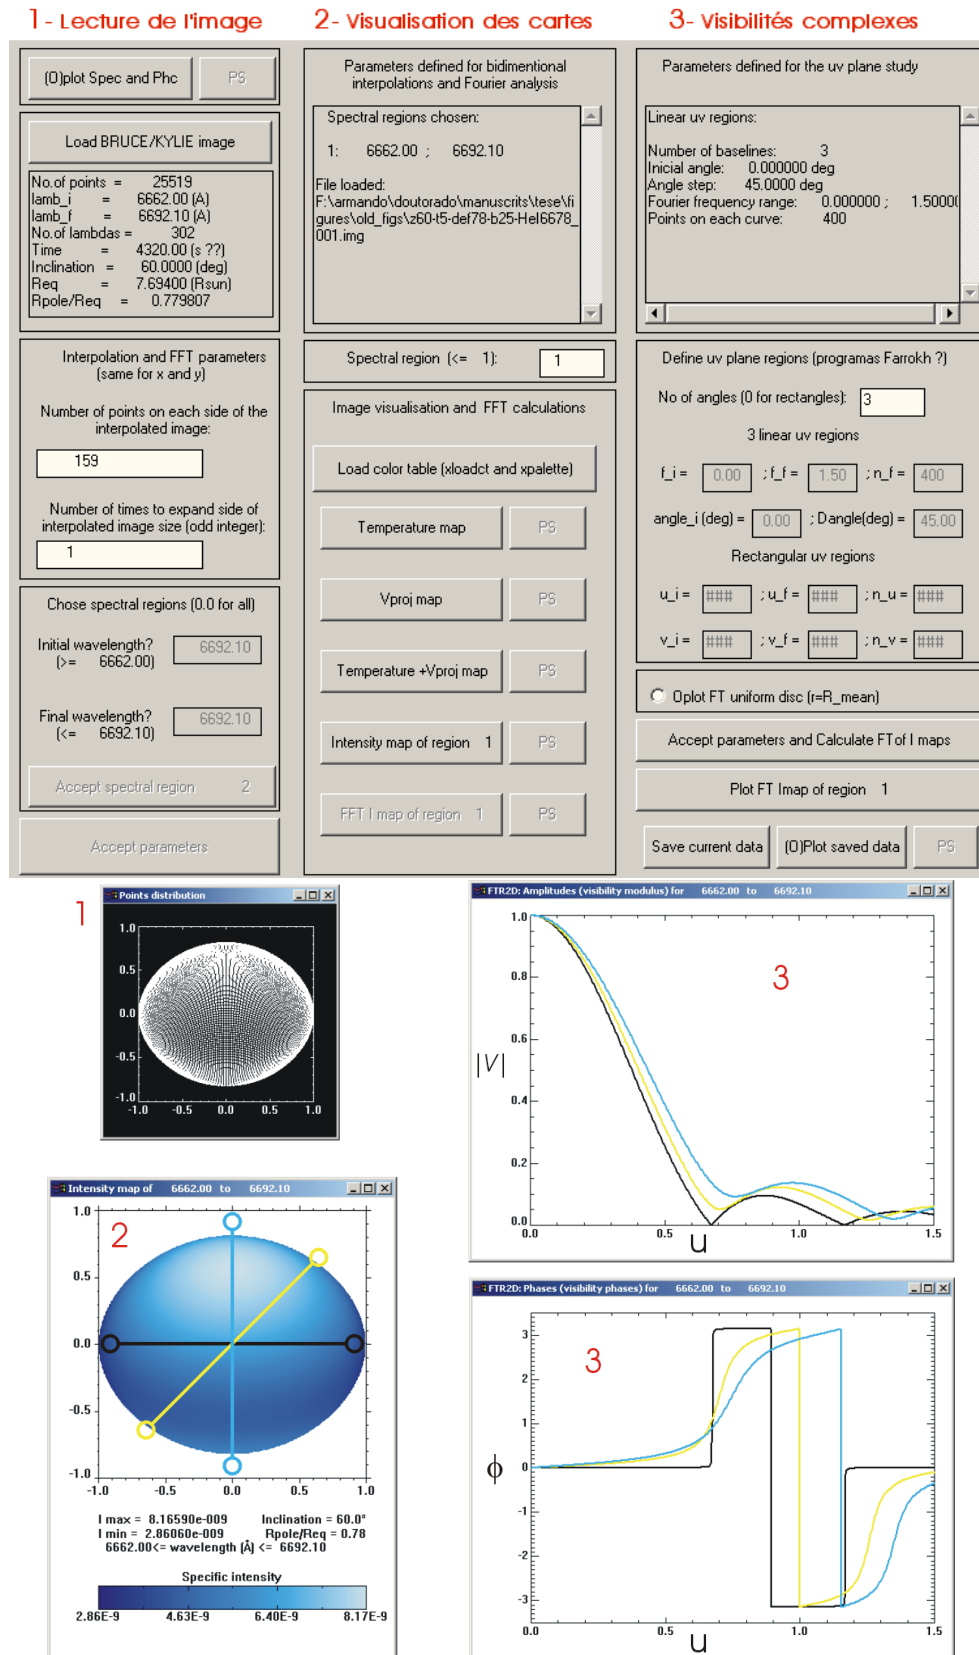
1- Lecture de l'image

(O)plot Spec and Phc
PS

Load BRUCE/KYLIE image

No.of points = 25519
lamb_i = 6662.00 (A)
lamb_f = 6692.10 (A)
No.of lambdas = 302
Time = 4320.00 (s ??)
Inclination = 60.0000 (deg)
Req = 7.69400 (Rsun)
Rpole/Req = 0.779807

Interpolation and FFT parameters (same for x and y)

Number of points on each side of the interpolated image:

159

Number of times to expand side of interpolated image size (odd integer):

1

Chose spectral regions (0.0 for all)

Initial wavelength? (>= 6662.00)
6692.10

Final wavelength? (<= 6692.10)
6692.10

Accept spectral region 2

Accept parameters

2- Visualisation des cartes

Parameters defined for bidimentional interpolations and Fourier analysis

Spectral regions chosen:

1: 6662.00 ; 6692.10

File loaded:
F:\armando\doutorado\manuscrits\tese\figures\old_figs\z60-t5-def78-b25-HeI6678_001.img

Spectral region (<= 1):
1

Image visualisation and FFT calculations

Load color table (xloadct and xpalette)

Temperature map
PS

Vproj map
PS

Temperature +Vproj map
PS

Intensity map of region 1
PS

FFT I map of region 1
PS

3- Visibilités complexes

Parameters defined for the uv plane study

Linear uv regions:

Number of baselines: 3
Inicial angle: 0.000000 deg
Angle step: 45.0000 deg
Fourier frequency range: 0.000000 ; 1.5000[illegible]
Points on each curve: 400

Define uv plane regions (programas Farrokh ?)

No of angles (0 for rectangles):
3

3 linear uv regions

f_i = 0.00 ; f_f = 1.50 ; n_f = 400

angle_i (deg) = 0.00 ; Dangle(deg) = 45.00

Rectangular uv regions

u_i = ### ; u_f = ### ; n_u = ###

v_i = ### ; v_f = ### ; n_v = ###

Oplot FT uniform disc (r=R_mean)

Accept parameters and Calculate FT of I maps

Plot FT Imap of region 1

Save current data
(O)Plot saved data
PS

1

Points distribution

1.0
0.5
0.0
-0.5
-1.0
-1.0 -0.5 0.0 0.5 1.0

FTR2D: Amplitudes (visibility modulus) for 6662.00 to 6692.10

3

1.0
0.8
0.6
0.4
0.2
0.0
0.0 0.5 1.0 1.5
|V|
u

Intensity map of 6662.00 to 6692.10

2

1.0
0.5
0.0
-0.5
-1.0
-1.0 -0.5 0.0 0.5 1.0

I max = 8.16590e-009 Inclination = 60.0°
I min = 2.86060e-009 Rpole/Req = 0.78
6662.00<= wavelength (Å) <= 6692.10

Specific intensity

2.86E-9 4.63E-9 6.40E-9 8.17E-9

FTR2D: Phases (visibility phases) for 6662.00 to 6692.10

3

3
2
1
0
-1
-2
-3
0.0 0.5 1.0 1.5
ϕ
u